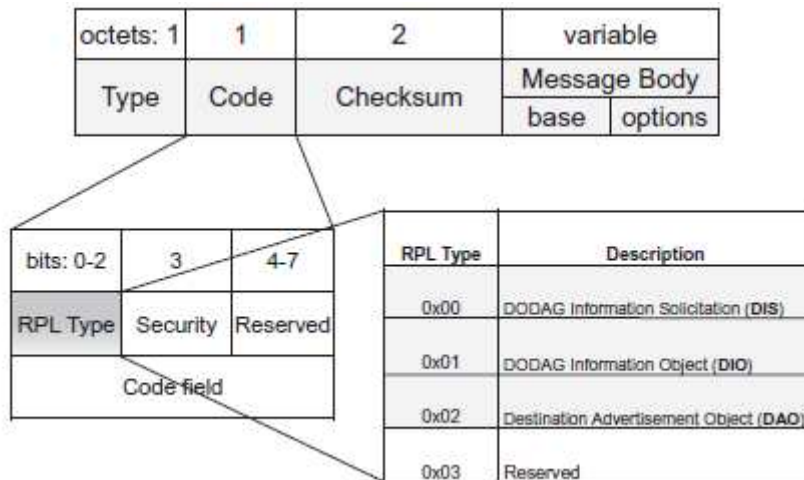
| octets: 1 | 1 | 2 | variable | |
|---|---|---|---|---|
| Type | Code | Checksum | Message Body | |
| | | | base | options |

| bits: 0-2 | 3 | 4-7 |
|---|---|---|
| RPL Type | Security | Reserved |
| Code field | | |

| RPL Type | Description |
|---|---|
| 0x00 | DODAG Information Solicitation (DIS) |
| 0x01 | DODAG Information Object (DIO) |
| 0x02 | Destination Advertisement Object (DAO) |
| 0x03 | Reserved |